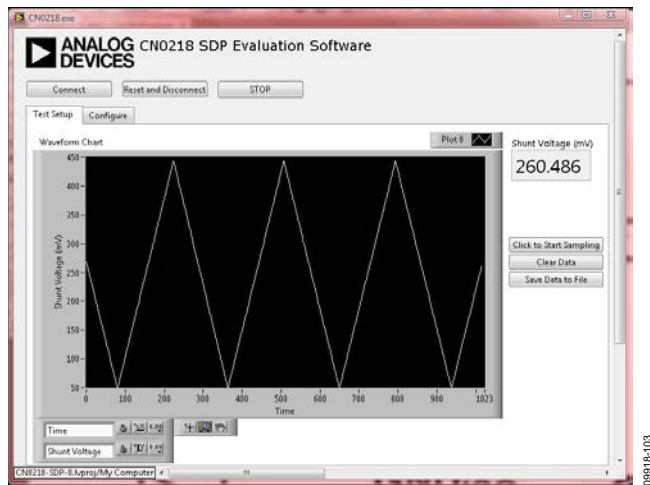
CN0218.exe

ANALOG DEVICES CN0218 SDP Evaluation Software

Connect
Reset and Disconnect
STOP

Test Setup
Configure

Waveform Chart
Plot 0

Shunt Voltage (mV)
260.486

Click to Start Sampling
Clear Data
Save Data to File

450
400
350
300
250
200
150
100
50

Shunt Voltage (mV)

0
100
200
300
400
500
600
700
800
900
1023
Time

Time
Shunt Voltage

CN0218-SDP-8.lvproj/My Computer

09818-103